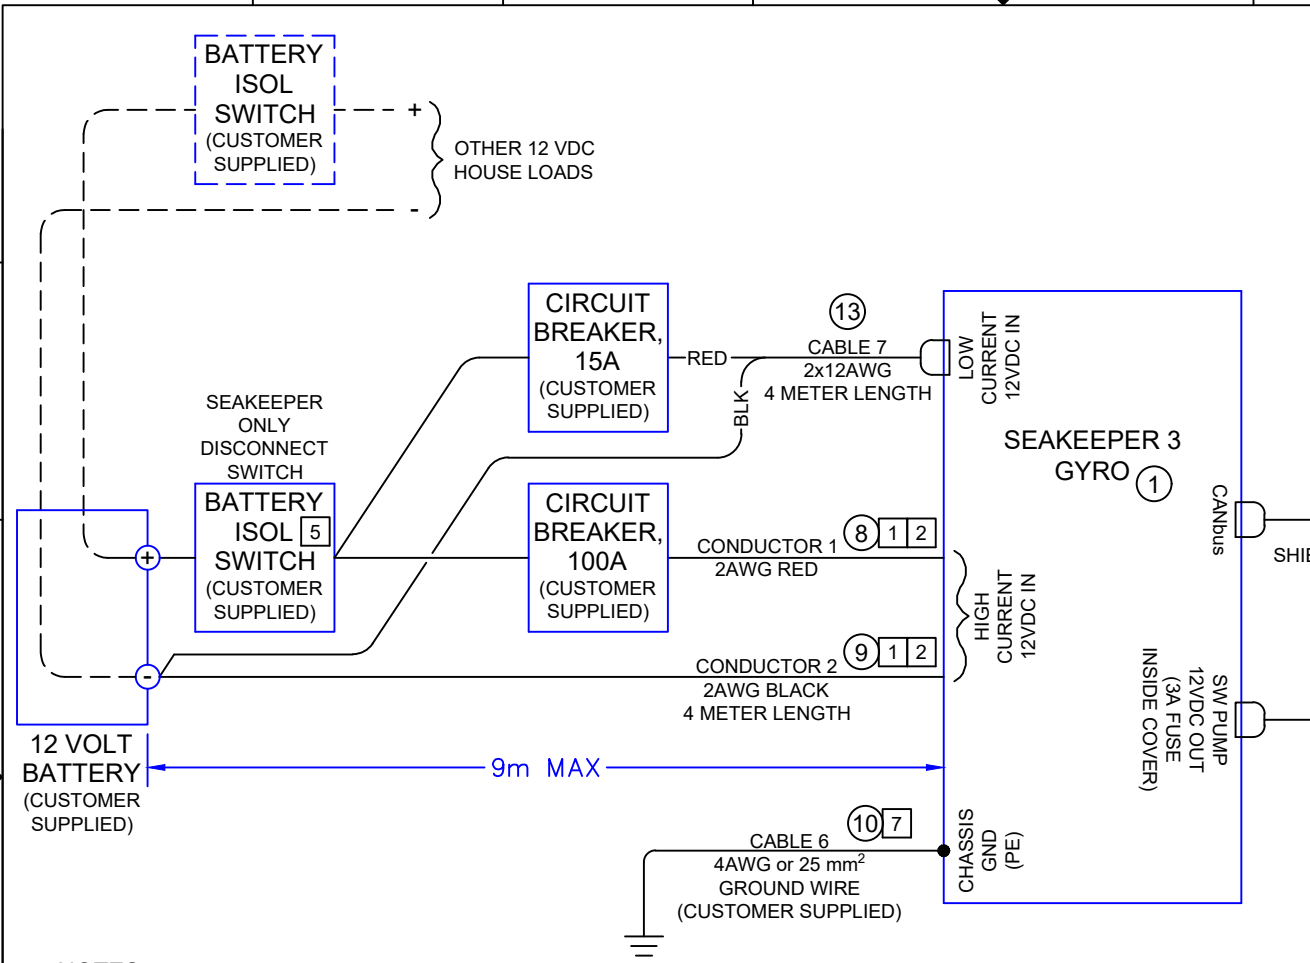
BATTERY ISOL SWITCH (CUSTOMER SUPPLIED)

+

-

OTHER 12 VDC HOUSE LOADS

CIRCUIT BREAKER, 15A (CUSTOMER SUPPLIED)

RED

BLK

13

CABLE 7
2x12AWG
4 METER LENGTH

LOW CURRENT 12VDC IN

SEAKEEPER 3 GYRO 1

SEAKEEPER ONLY DISCONNECT SWITCH

BATTERY ISOL 5 SWITCH (CUSTOMER SUPPLIED)

CIRCUIT BREAKER, 100A (CUSTOMER SUPPLIED)

8 1 2

CONDUCTOR 1
2AWG RED

CANbus

SHIE

HIGH CURRENT 12VDC IN

9 1 2

CONDUCTOR 2
2AWG BLACK
4 METER LENGTH

SW PUMP 12VDC OUT (3A FUSE INSIDE COVER)

+

-

12 VOLT BATTERY (CUSTOMER SUPPLIED)

9m MAX

10 7

CABLE 6
4AWG or 25 mm$^2$
GROUND WIRE
(CUSTOMER SUPPLIED)

CHASSIS GND (PE)